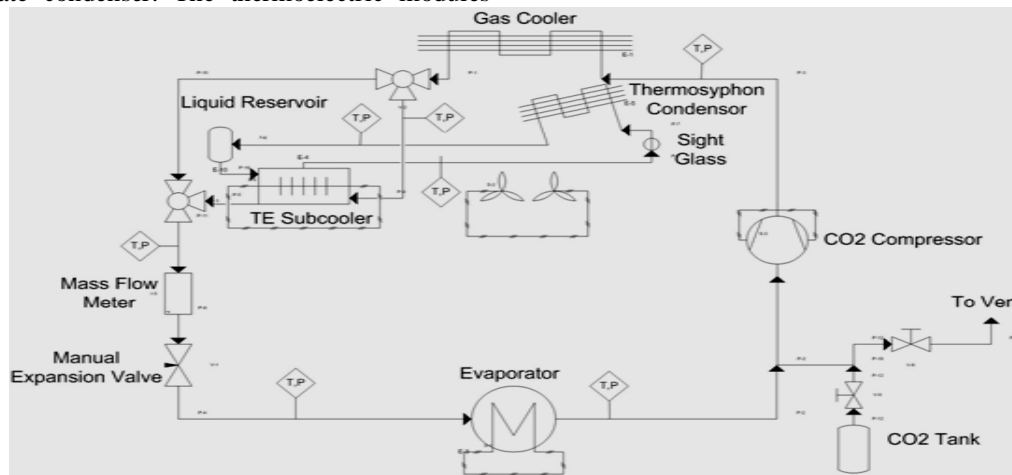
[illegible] condenser. The thermoelectric modules

Gas Cooler

T,P

Thermosyphon Condensor

Liquid Reservoir

T,P

T,P

Sight Glass

T,P

TE Subcooler

T,P

CO2 Compressor

Mass Flow Meter

To Ven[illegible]

Manual Expansion Valve

Evaporator

T,P

T,P

CO2 Tank